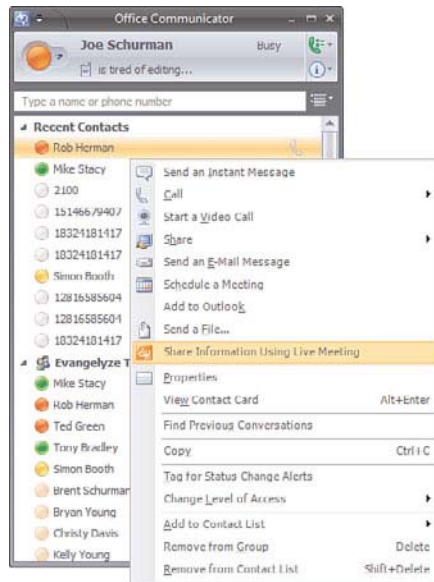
Office Communicator

Joe Schurman Busy

is tired of editing...

Type a name or phone number

Recent Contacts

Rob Herman

Mike Stacy

2100

15146679407

18324181417

18324181417

Simon Booth

12816585604

12816585604

18324181417

Evangelyze T

Mike Stacy

Rob Herman

Ted Green

Tony Bradley

Simon Booth

Brent Schurman

Bryan Young

Christy Davis

Kelly Young

Send an Instant Message

Call

Start a Video Call

Share

Send an E-Mail Message

Schedule a Meeting

Add to Outlook

Send a File...

Share Information Using Live Meeting

Properties

View Contact Card Alt+Enter

Find Previous Conversations

Copy Ctrl+C

Tag for Status Change Alerts

Change Level of Access

Add to Contact List

Remove from Group Delete

Remove from Contact List Shift+Delete